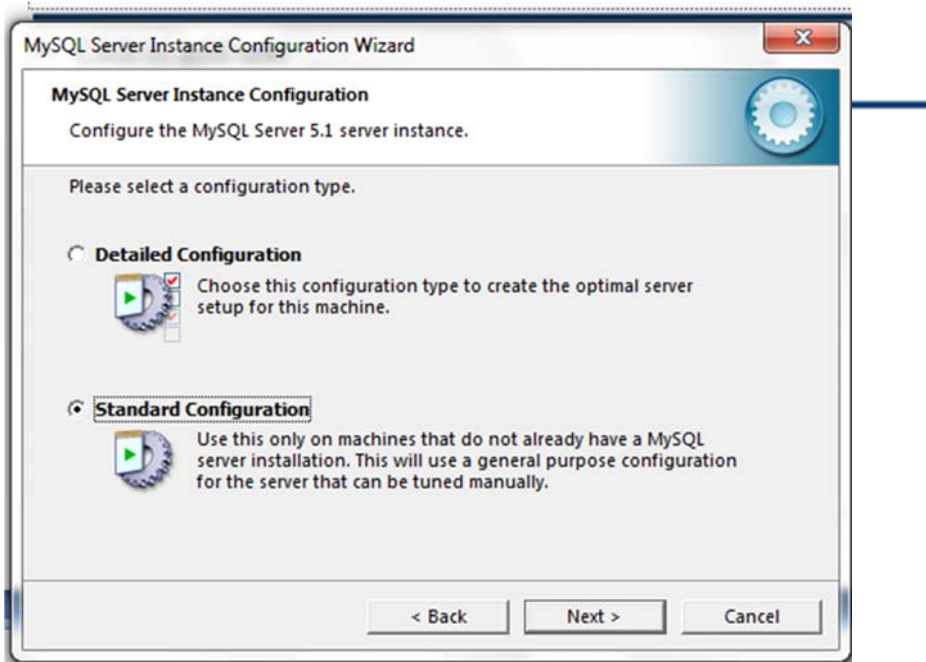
MySQL Server Instance Configuration Wizard

MySQL Server Instance Configuration

Configure the MySQL Server 5.1 server instance.

Please select a configuration type.

Detailed Configuration

Choose this configuration type to create the optimal server setup for this machine.

Standard Configuration

Use this only on machines that do not already have a MySQL server installation. This will use a general purpose configuration for the server that can be tuned manually.

< Back

Next >

Cancel